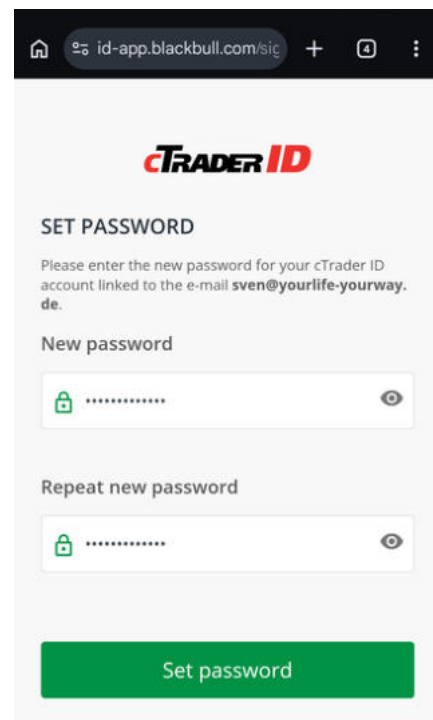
id-app.blackbull.com/sig

4

cTRADER ID

SET PASSWORD

Please enter the new password for your cTrader ID account linked to the e-mail **sven@yourlife-yourway.de**.

New password

•••••••••••••

Repeat new password

•••••••••••••

Set password